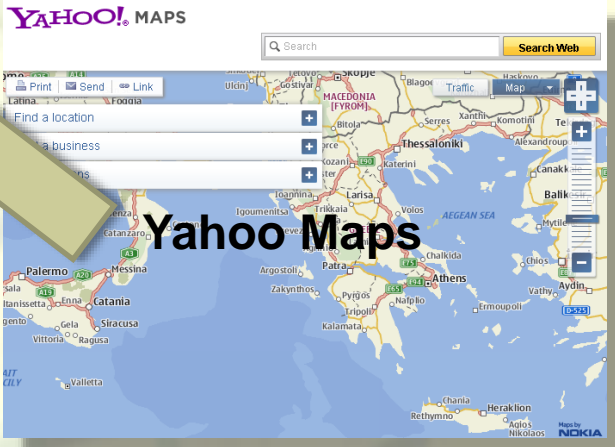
YAHOO! MAPS

Search

Search Web

Print

Send

Link

Traffic

Map

Find a location

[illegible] a business

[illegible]ns

Yahoo Maps

MACEDONIA [FYROM]

Skopje

Blagoevgrad

Ulcinj

Gostivar

Bitola

Xanthi

Thessaloniki

Alexandroup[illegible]

Katerini

Canakk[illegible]

Balik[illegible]

Larisa

Igoumenitsa

Volos

AEGEAN SEA

Catanzaro

Lamia

Chalkida

Palermo

Messina

Argostoli

Patra

Athens

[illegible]anissetta

Catania

Zakynthos

Pyrgos

Tripoli

Gela

Siracusa

Ermoupoli

Vittoria

Ragusa

Kalamata

Aydin

Valletta

Rethymno

Heraklion

Nikolaos

Maps by NOKIA